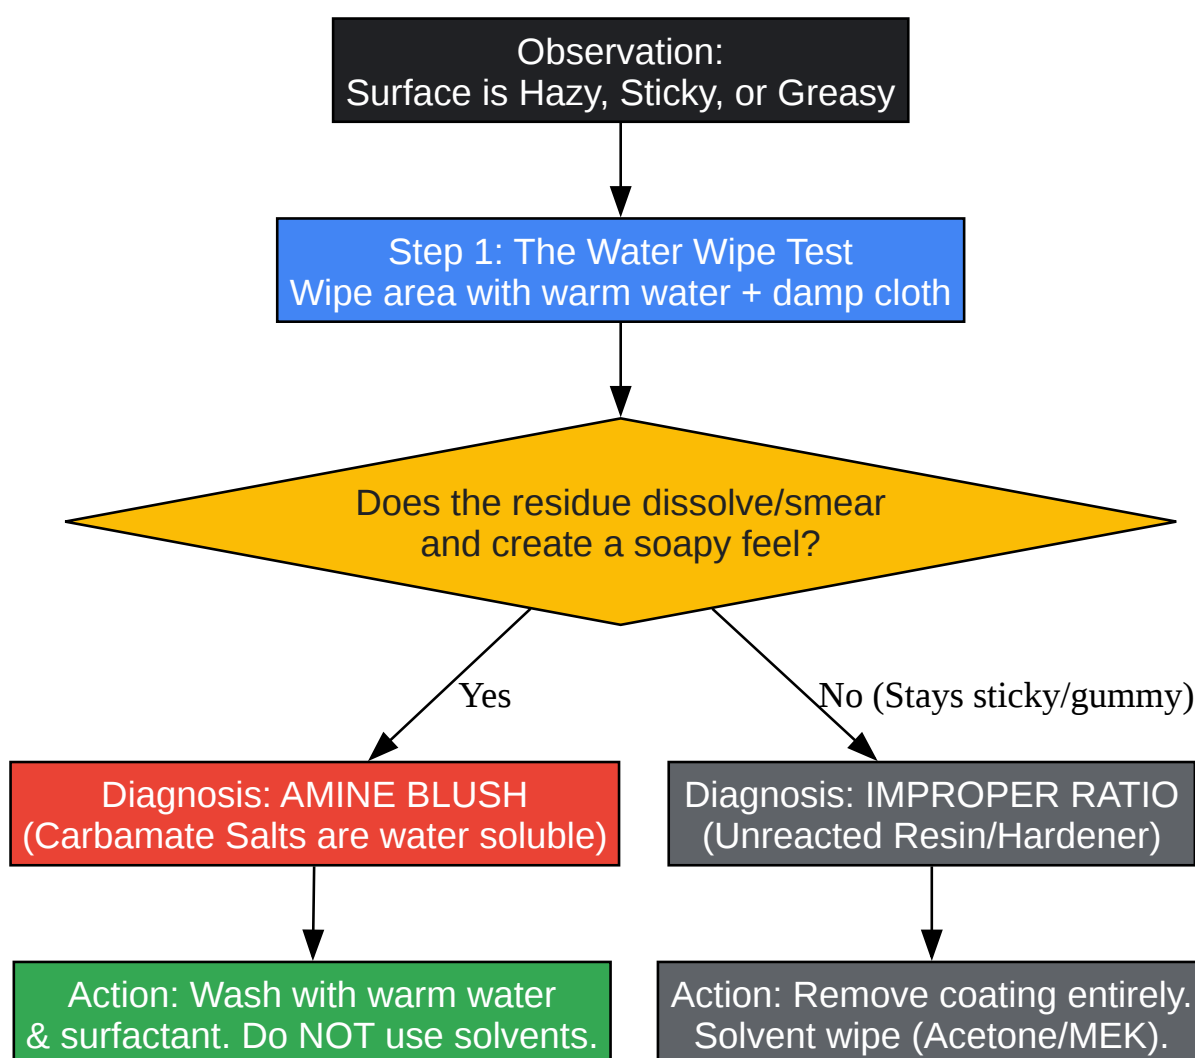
Observation:
Surface is Hazy, Sticky, or Greasy

Step 1: The Water Wipe Test
Wipe area with warm water + damp cloth

Does the residue dissolve/smear and create a soapy feel?

Yes

No (Stays sticky/gummy)

Diagnosis: AMINE BLUSH
(Carbamate Salts are water soluble)

Diagnosis: IMPROPER RATIO
(Unreacted Resin/Hardener)

Action: Wash with warm water & surfactant. Do NOT use solvents.

Action: Remove coating entirely. Solvent wipe (Acetone/MEK).